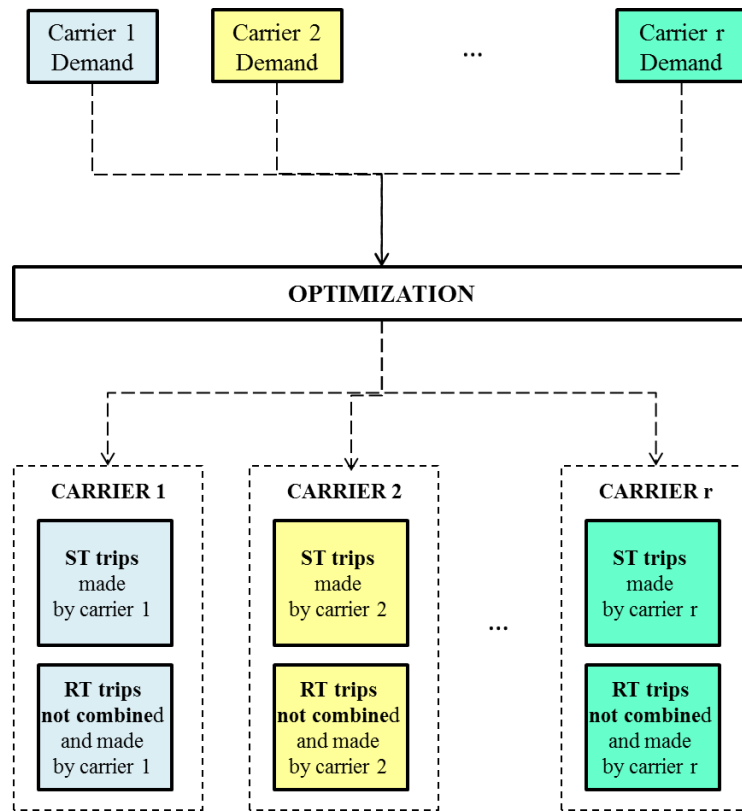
Carrier 1 Demand

Carrier 2 Demand

...

Carrier r Demand

OPTIMIZATION

CARRIER 1

ST trips made by carrier 1

RT trips not combined and made by carrier 1

CARRIER 2

ST trips made by carrier 2

RT trips not combined and made by carrier 2

...

CARRIER r

ST trips made by carrier r

RT trips not combined and made by carrier r